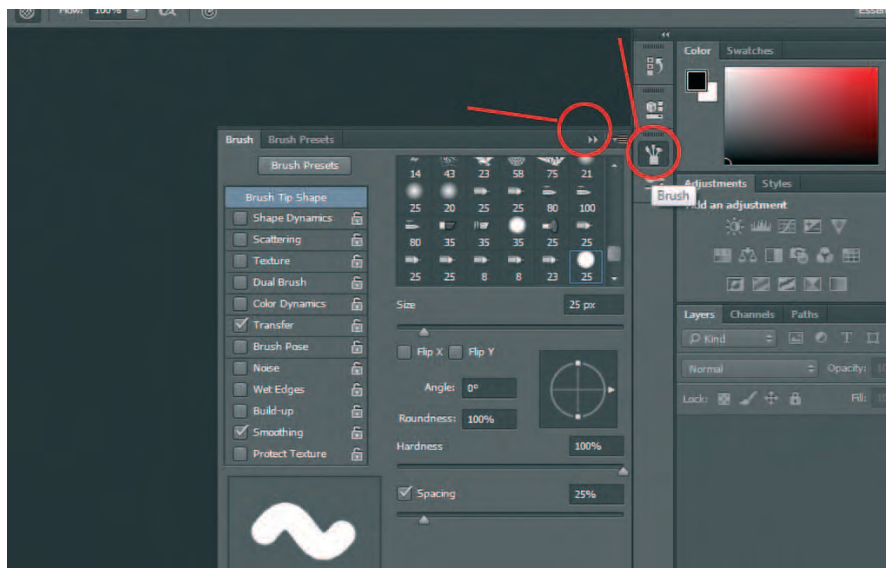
Flow: 100%

Essen

Brush Brush Presets

Brush Presets

Brush Tip Shape
Shape Dynamics
Scattering
Texture
Dual Brush
Color Dynamics
Transfer
Brush Pose
Noise
Wet Edges
Build-up
Smoothing
Protect Texture

| 14 | 43 | 23 | 58 | 75 | 21 |
|---|---|---|---|---|---|
| 25 | 20 | 25 | 25 | 80 | 100 |
| 80 | 35 | 35 | 35 | 25 | 25 |
| 25 | 25 | 8 | 8 | 23 | 25 |

Size 25 px

Flip X Flip Y

Angle: 0°

Roundness: 100%

Hardness 100%

Spacing 25%

Color Swatches

Brush

Adjustments Styles

Add an adjustment

Layers Channels Paths

Kind

Normal Opacity:

Lock: Fill: